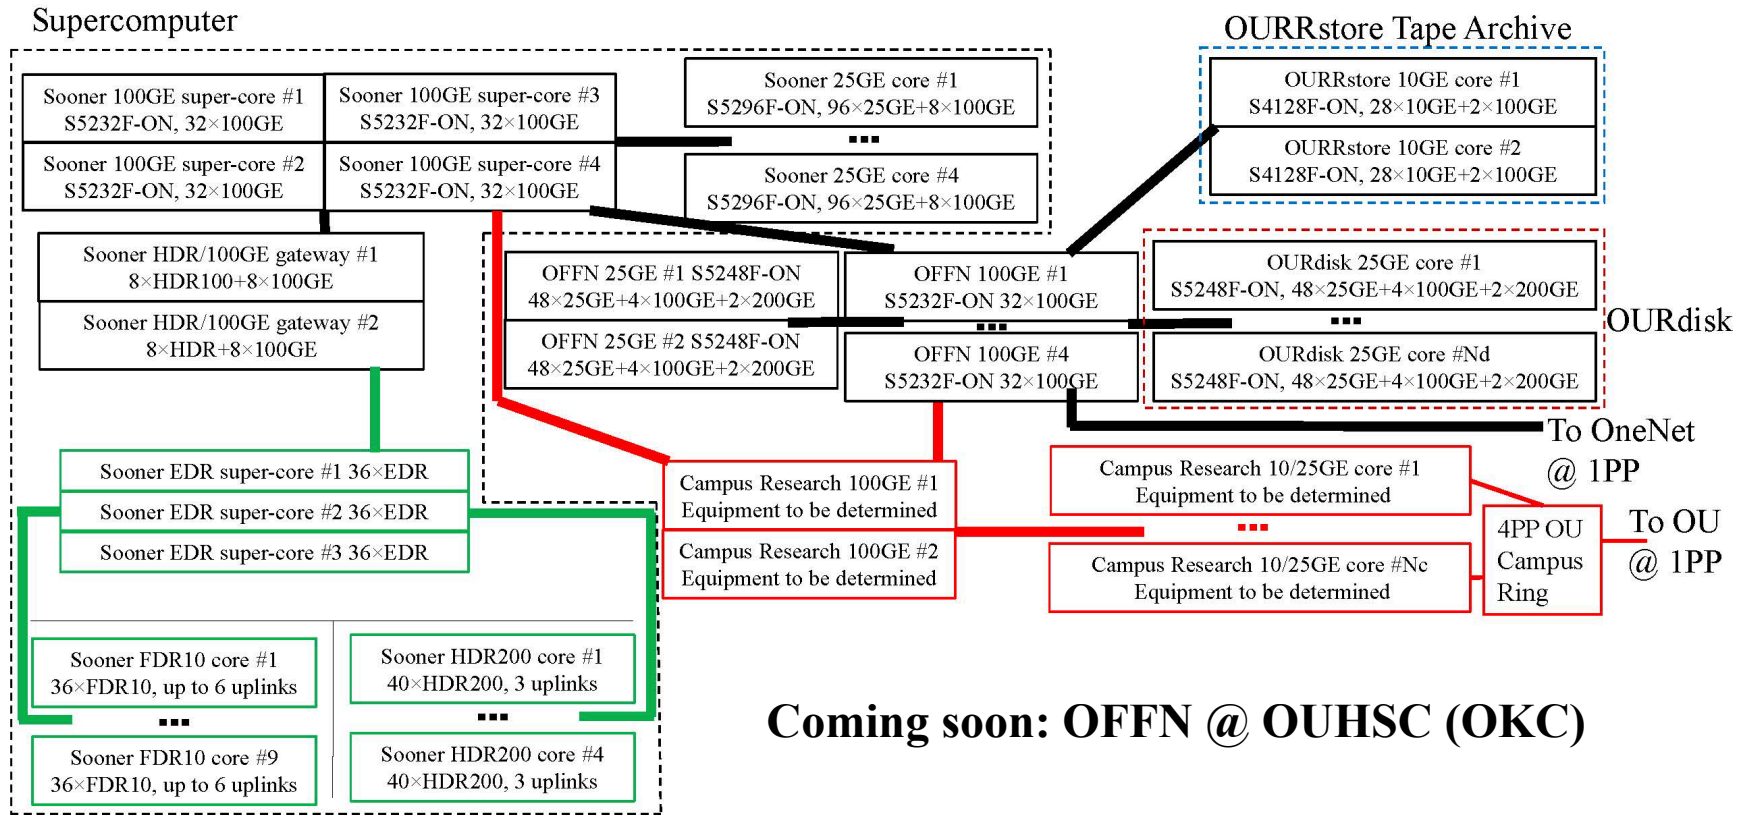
Supercomputer

Sooner 100GE super-core #1
S5232F-ON, 32×100GE

Sooner 100GE super-core #3
S5232F-ON, 32×100GE

Sooner 100GE super-core #2
S5232F-ON, 32×100GE

Sooner 100GE super-core #4
S5232F-ON, 32×100GE

Sooner 25GE core #1
S5296F-ON, 96×25GE+8×100GE

...

Sooner 25GE core #4
S5296F-ON, 96×25GE+8×100GE

OURRstore Tape Archive

OURRstore 10GE core #1
S4128F-ON, 28×10GE+2×100GE

OURRstore 10GE core #2
S4128F-ON, 28×10GE+2×100GE

Sooner HDR/100GE gateway #1
8×HDR100+8×100GE

Sooner HDR/100GE gateway #2
8×HDR+8×100GE

OFFN 25GE #1 S5248F-ON
48×25GE+4×100GE+2×200GE

OFFN 25GE #2 S5248F-ON
48×25GE+4×100GE+2×200GE

OFFN 100GE #1
S5232F-ON 32×100GE

...

OFFN 100GE #4
S5232F-ON 32×100GE

OURdisk 25GE core #1
S5248F-ON, 48×25GE+4×100GE+2×200GE

...

OURdisk 25GE core #Nd
S5248F-ON, 48×25GE+4×100GE+2×200GE

OURdisk

To OneNet
@ 1PP

Sooner EDR super-core #1 36×EDR
Sooner EDR super-core #2 36×EDR
Sooner EDR super-core #3 36×EDR

Campus Research 100GE #1
Equipment to be determined

Campus Research 100GE #2
Equipment to be determined

Campus Research 10/25GE core #1
Equipment to be determined

...

Campus Research 10/25GE core #Nc
Equipment to be determined

4PP OU
Campus
Ring

To OU
@ 1PP

Sooner FDR10 core #1
36×FDR10, up to 6 uplinks

...

Sooner FDR10 core #9
36×FDR10, up to 6 uplinks

Sooner HDR200 core #1
40×HDR200, 3 uplinks

...

Sooner HDR200 core #4
40×HDR200, 3 uplinks

Coming soon: OFFN @ OUHSC (OKC)